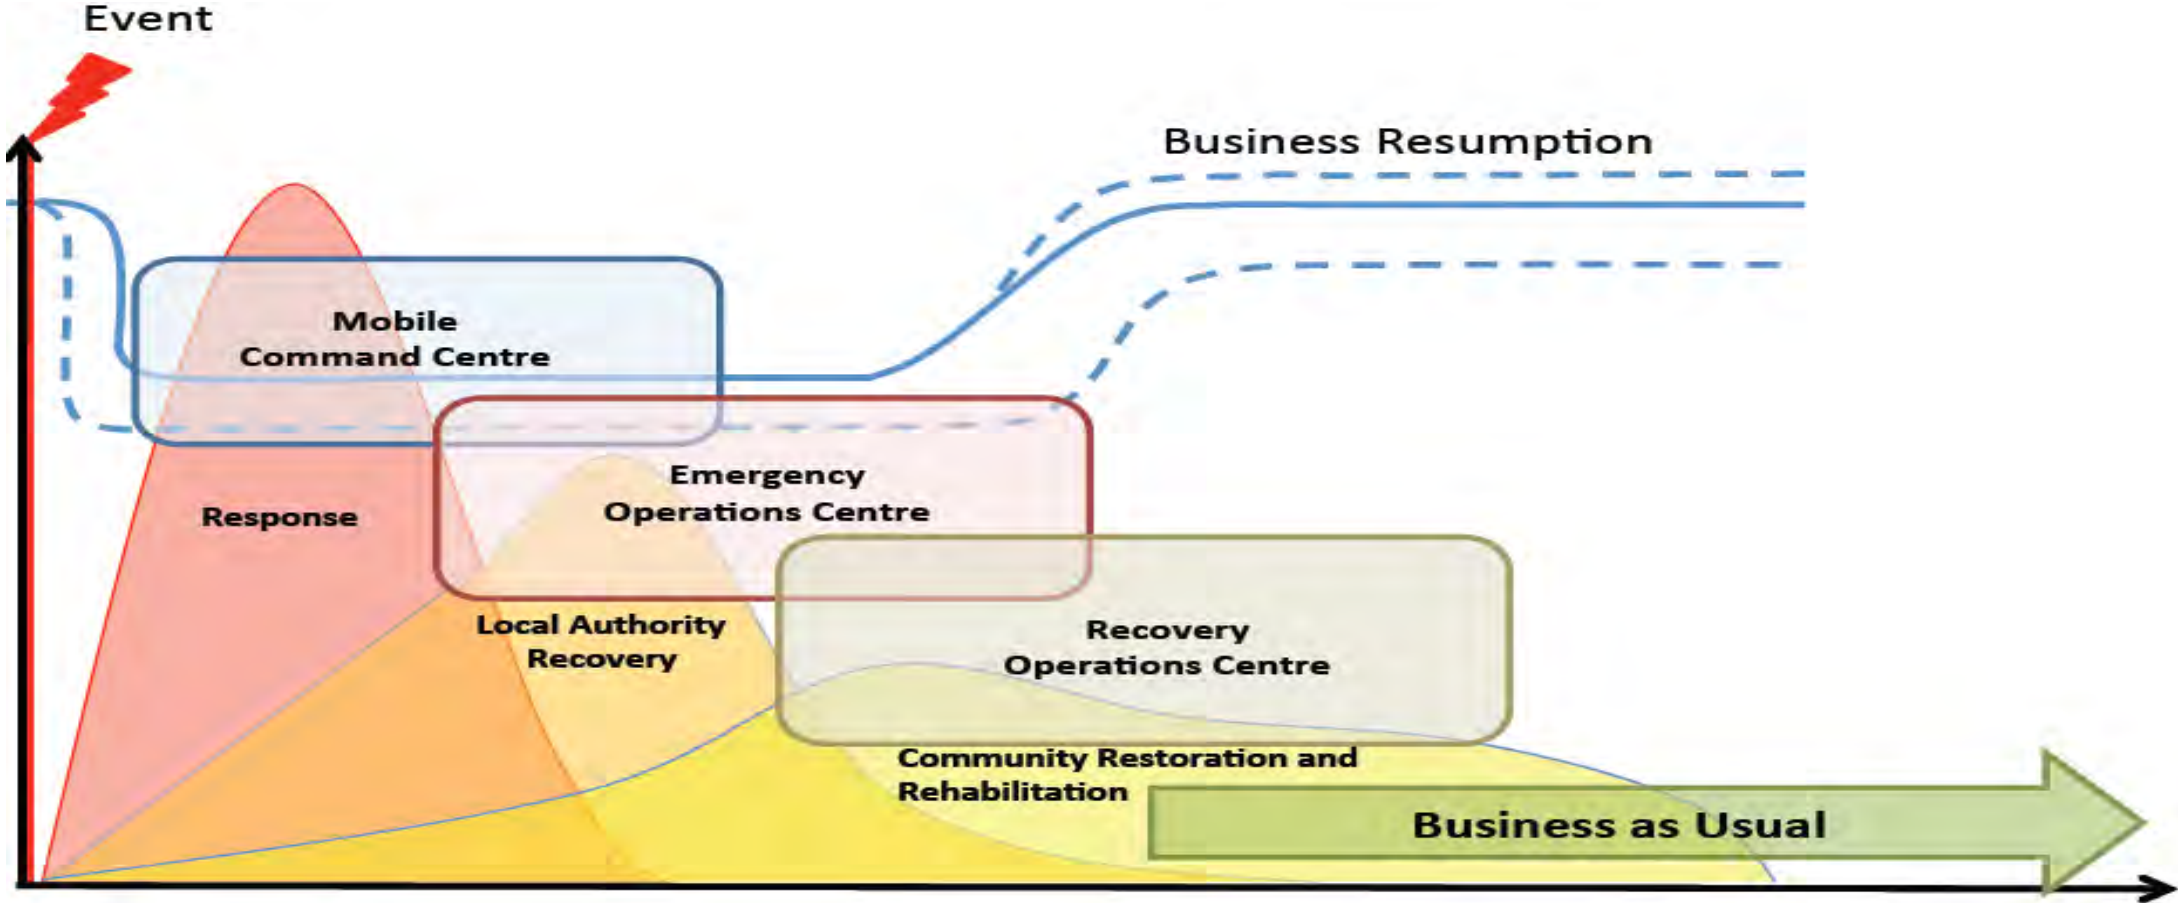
Event

Business Resumption

Mobile
Command Centre

Response

Emergency
Operations Centre

Local Authority
Recovery

Recovery
Operations Centre

Community Restoration and
Rehabilitation

Business as Usual